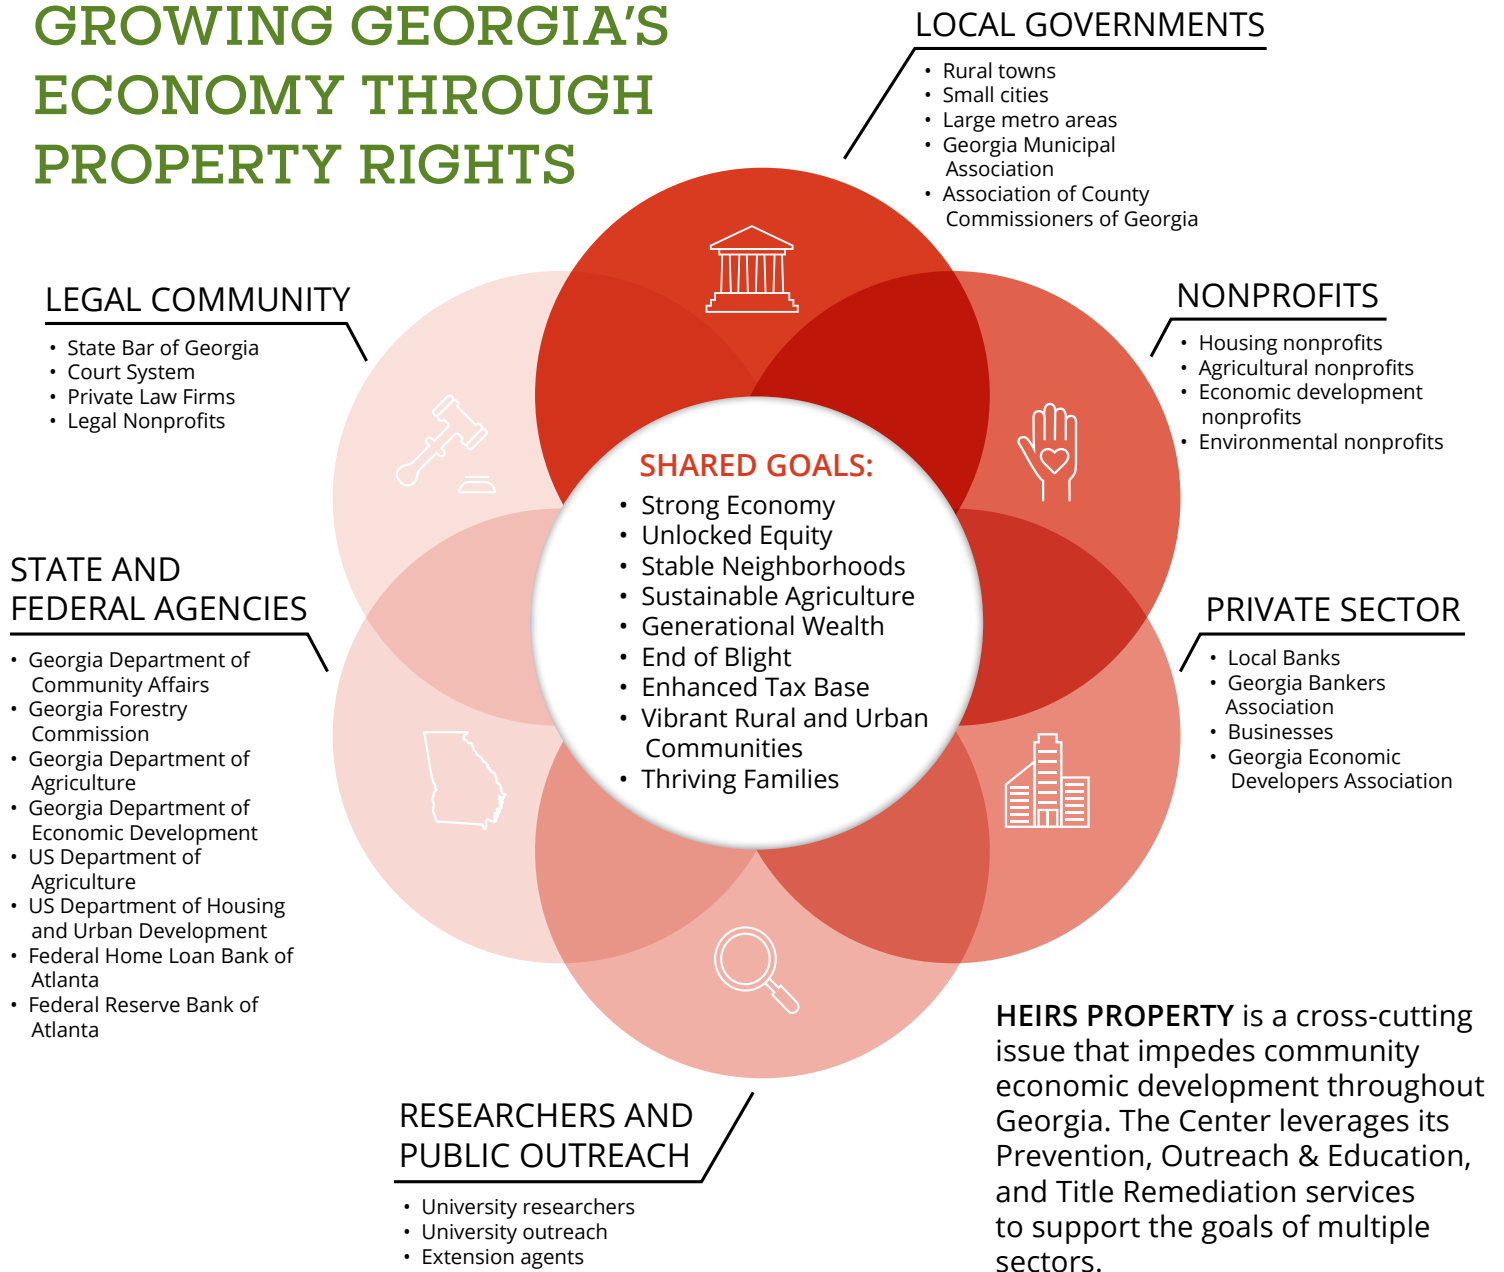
GROWING GEORGIA'S ECONOMY THROUGH PROPERTY RIGHTS

LOCAL GOVERNMENTS
• Rural towns
• Small cities
• Large metro areas
• Georgia Municipal Association
• Association of County Commissioners of Georgia

LEGAL COMMUNITY
• State Bar of Georgia
• Court System
• Private Law Firms
• Legal Nonprofits

NONPROFITS
• Housing nonprofits
• Agricultural nonprofits
• Economic development nonprofits
• Environmental nonprofits

SHARED GOALS:
• Strong Economy
• Unlocked Equity
• Stable Neighborhoods
• Sustainable Agriculture
• Generational Wealth
• End of Blight
• Enhanced Tax Base
• Vibrant Rural and Urban Communities
• Thriving Families

STATE AND FEDERAL AGENCIES
• Georgia Department of Community Affairs
• Georgia Forestry Commission
• Georgia Department of Agriculture
• Georgia Department of Economic Development
• US Department of Agriculture
• US Department of Housing and Urban Development
• Federal Home Loan Bank of Atlanta
• Federal Reserve Bank of Atlanta

PRIVATE SECTOR
• Local Banks
• Georgia Bankers Association
• Businesses
• Georgia Economic Developers Association

RESEARCHERS AND PUBLIC OUTREACH
• University researchers
• University outreach
• Extension agents

HEIRS PROPERTY is a cross-cutting issue that impedes community economic development throughout Georgia. The Center leverages its Prevention, Outreach & Education, and Title Remediation services to support the goals of multiple sectors.